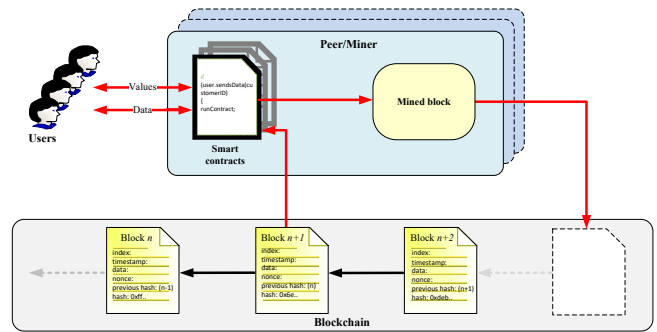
Peer/Miner

Users

Values

Data

if
(user.sendsData(customerID)
{
runContract;

Smart contracts

Mined block

Block $n$
index:
timestamp:
data:
nonce:
previous hash: (n-1)
hash: 0xff..

Block $n+1$
index:
timestamp:
data:
nonce:
previous hash: (n)
hash: 0x6e..

Block $n+2$
index:
timestamp:
data:
nonce:
previous hash: (n+1)
hash: 0xdeb..

Blockchain